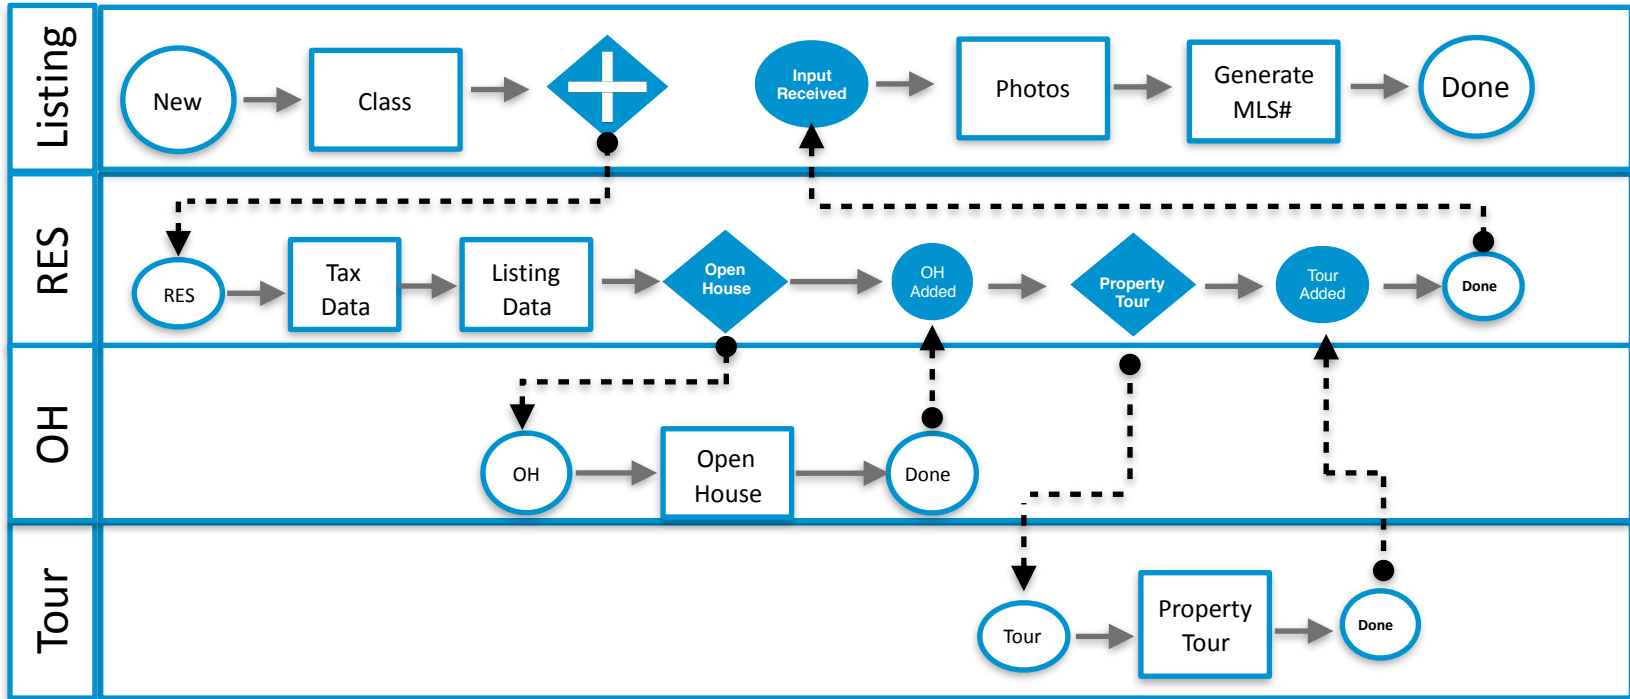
Listing

New

Class

Input Received

Photos

Generate MLS#

Done

RES

RES

Tax Data

Listing Data

Open House

OH Added

Property Tour

Tour Added

Done

OH

OH

Open House

Done

Tour

Tour

Property Tour

Done